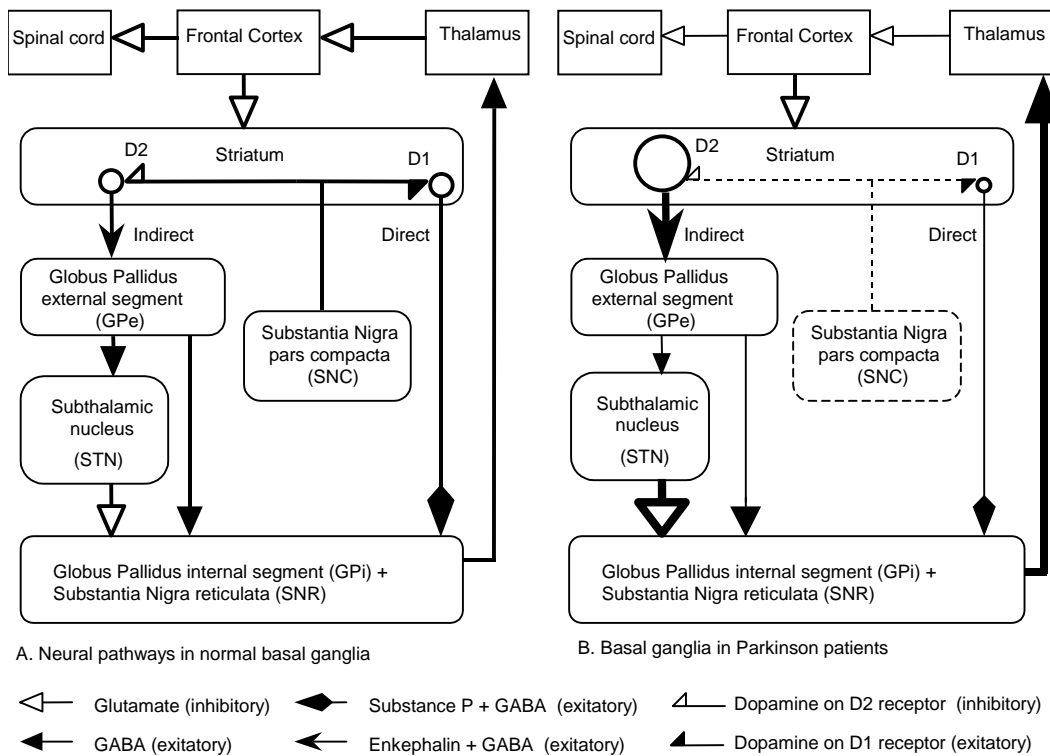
Spinal cord
Frontal Cortex
Thalamus
Striatum
D2
D1
Indirect
Direct
Globus Pallidus external segment (GPe)
Substantia Nigra pars compacta (SNC)
Subthalamic nucleus
(STN)
Globus Pallidus internal segment (GPi) + Substantia Nigra reticulata (SNR)

A. Neural pathways in normal basal ganglia

Spinal cord
Frontal Cortex
Thalamus
Striatum
D2
D1
Indirect
Direct
Globus Pallidus external segment (GPe)
Substantia Nigra pars compacta (SNC)
Subthalamic nucleus
(STN)
Globus Pallidus internal segment (GPi) + Substantia Nigra reticulata (SNR)

B. Basal ganglia in Parkinson patients

Glutamate (inhibitory)
Substance P + GABA (exitatory)
Dopamine on D2 receptor (inhibitory)
GABA (exitatory)
Enkephalin + GABA (exitatory)
Dopamine on D1 receptor (exitatory)